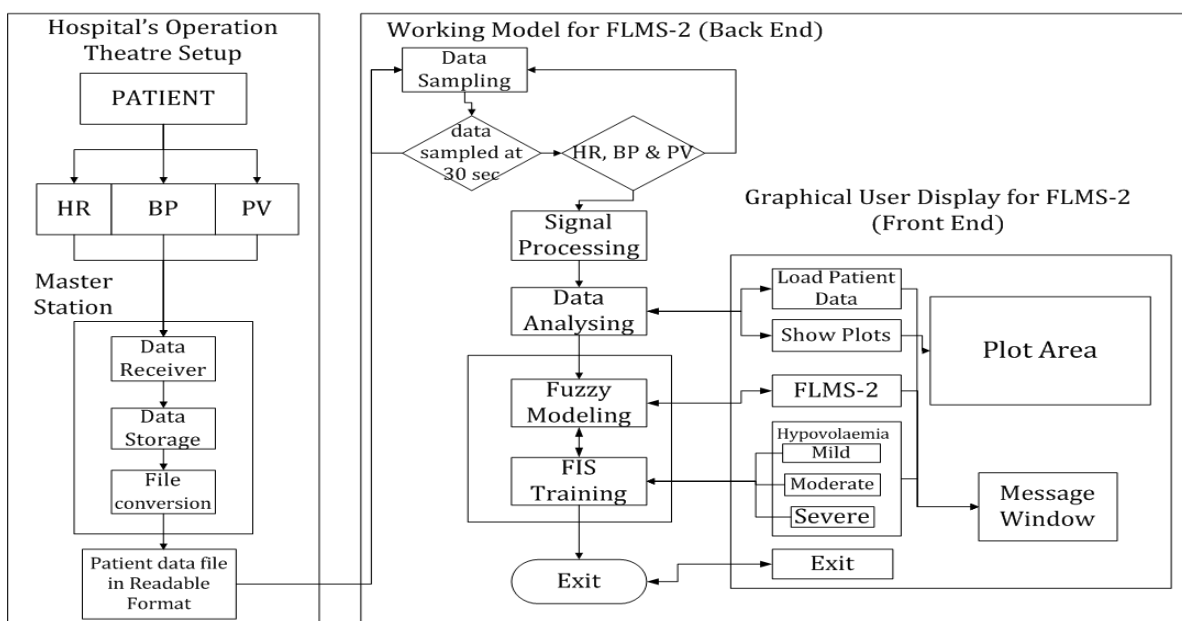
Hospital's Operation Theatre Setup

PATIENT

HR

BP

PV

Master Station

Data Receiver

Data Storage

File conversion

Patient data file in Readable Format

Working Model for FLMS-2 (Back End)

Data Sampling

data sampled at 30 sec

HR, BP & PV

Signal Processing

Data Analysing

Fuzzy Modeling

FIS Training

Exit

Graphical User Display for FLMS-2 (Front End)

Load Patient Data

Show Plots

Plot Area

FLMS-2

Hypovolaemia

Mild

Moderate

Severe

Message Window

Exit